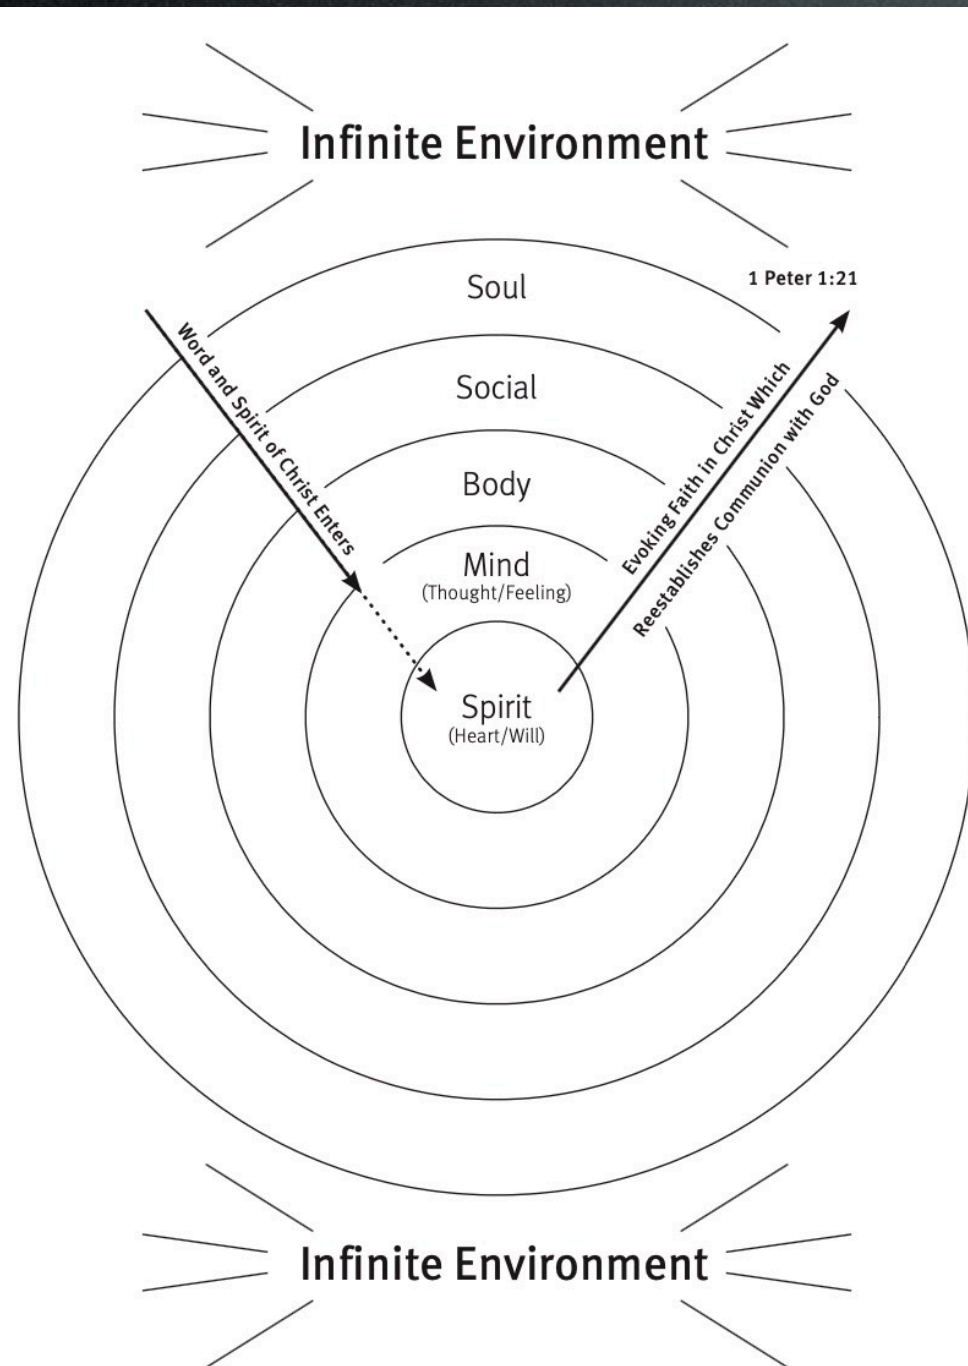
Infinite Environment

1 Peter 1:21

Soul

Social

Body

Mind
(Thought/Feeling)

Spirit
(Heart/Will)

Word and Spirit of Christ Enters

Evoking Faith in Christ Which
Reestablishes Communion with God

Infinite Environment